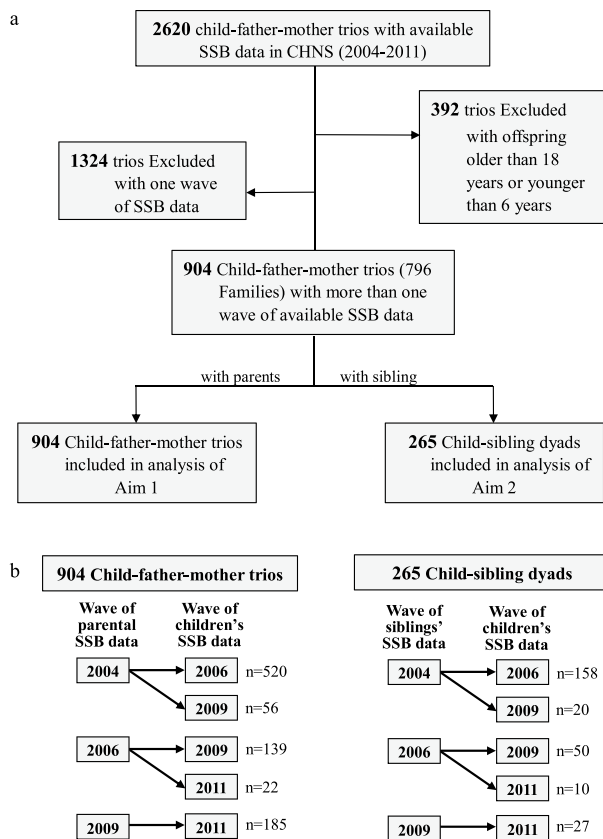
a

**2620** child-father-mother trios with available SSB data in CHNS (2004-2011)

**392** trios Excluded with offspring older than 18 years or younger than 6 years

**1324** trios Excluded with one wave of SSB data

**904** Child-father-mother trios (796 Families) with more than one wave of available SSB data

with parents

with sibling

**904** Child-father-mother trios included in analysis of Aim 1

**265** Child-sibling dyads included in analysis of Aim 2

b

**904 Child-father-mother trios**

**Wave of parental SSB data**

**Wave of children's SSB data**

**2004**

**2006** n=520

**2009** n=56

**2006**

**2009** n=139

**2011** n=22

**2009**

**2011** n=185

**265 Child-sibling dyads**

**Wave of siblings' SSB data**

**Wave of children's SSB data**

**2004**

**2006** n=158

**2009** n=20

**2006**

**2009** n=50

**2011** n=10

**2009**

**2011** n=27